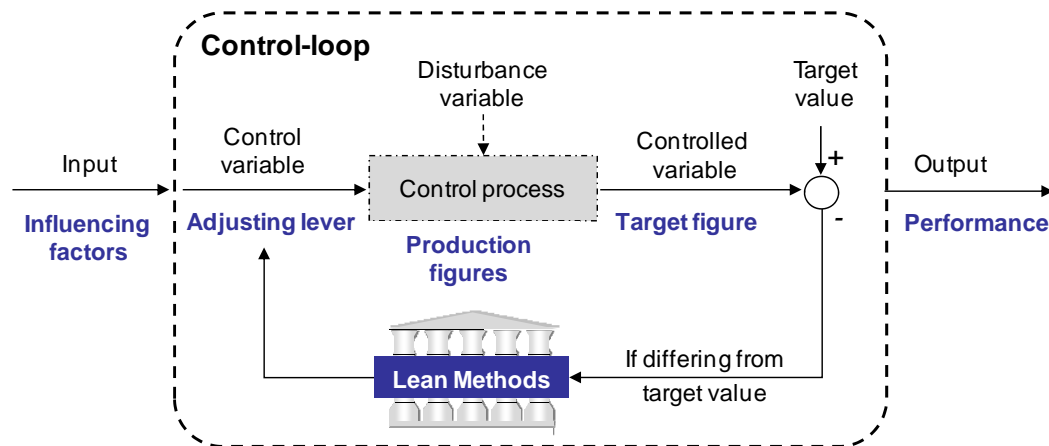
Control-loop

Disturbance variable

Target value

+

-

Input

Influencing factors

Control variable

Adjusting lever

Control process

Production figures

Controlled variable

Target figure

Output

Performance

Lean Methods

If differing from target value